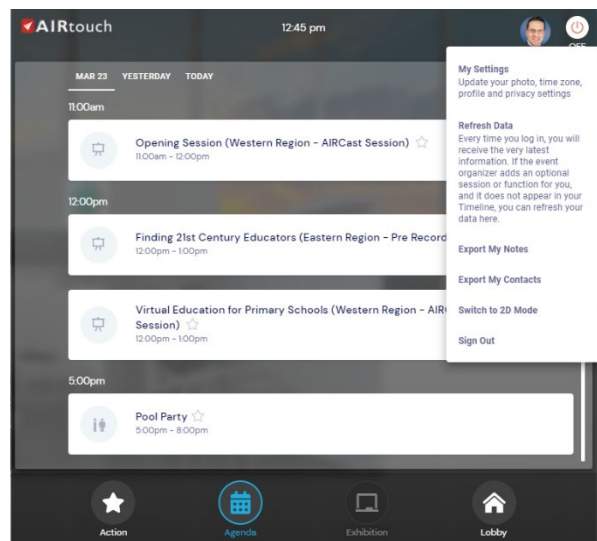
AIRtouch

12:45 pm

OFF

MAR 23 YESTERDAY TODAY

11:00am

Opening Session (Western Region - AIRCast Session)
11:00am - 12:00pm

12:00pm

Finding 21st Century Educators (Eastern Region - Pre Record
12:00pm - 1:00pm

Virtual Education for Primary Schools (Western Region - AIR
Session)
12:00pm - 1:00pm

5:00pm

Pool Party
5:00pm - 8:00pm

My Settings
Update your photo, time zone, profile and privacy settings

Refresh Data
Every time you log in, you will receive the very latest information. If the event organizer adds an optional session or function for you, and it does not appear in your Timeline, you can refresh your data here.

Export My Notes

Export My Contacts

Switch to 2D Mode

Sign Out

Action

Agenda

Exhibition

Lobby